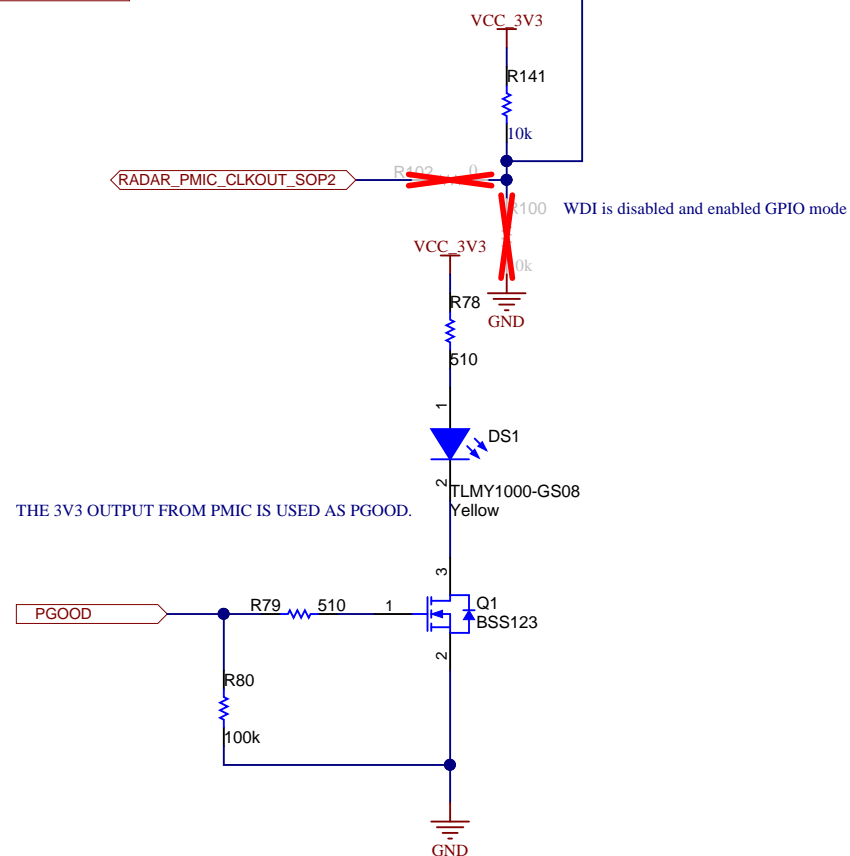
VCC_3V3

R141

10k

RADAR_PMIC_CLKOUT_SOP2

R102 0

R100

WDI is disabled and enabled GPIO mode

10k

VCC_3V3

GND

R78

510

1

DS1

2

TLMY1000-GS08
Yellow

THE 3V3 OUTPUT FROM PMIC IS USED AS PGOOD.

3

PGOOD

R79 510

1

Q1
BSS123

2

R80

100k

GND